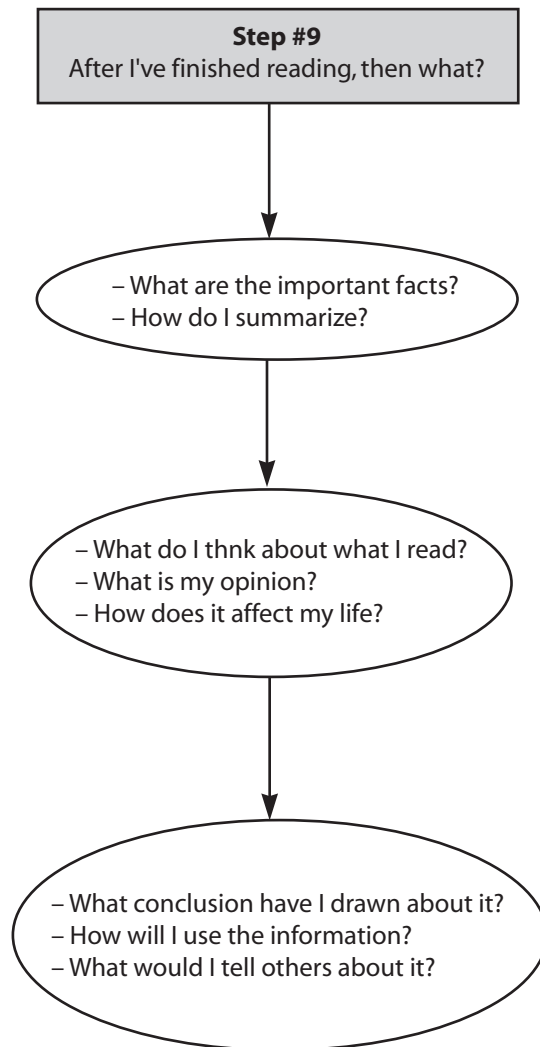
**Step #9**
After I've finished reading, then what?

– What are the important facts?
– How do I summarize?

– What do I thnk about what I read?
– What is my opinion?
– How does it affect my life?

– What conclusion have I drawn about it?
– How will I use the information?
– What would I tell others about it?